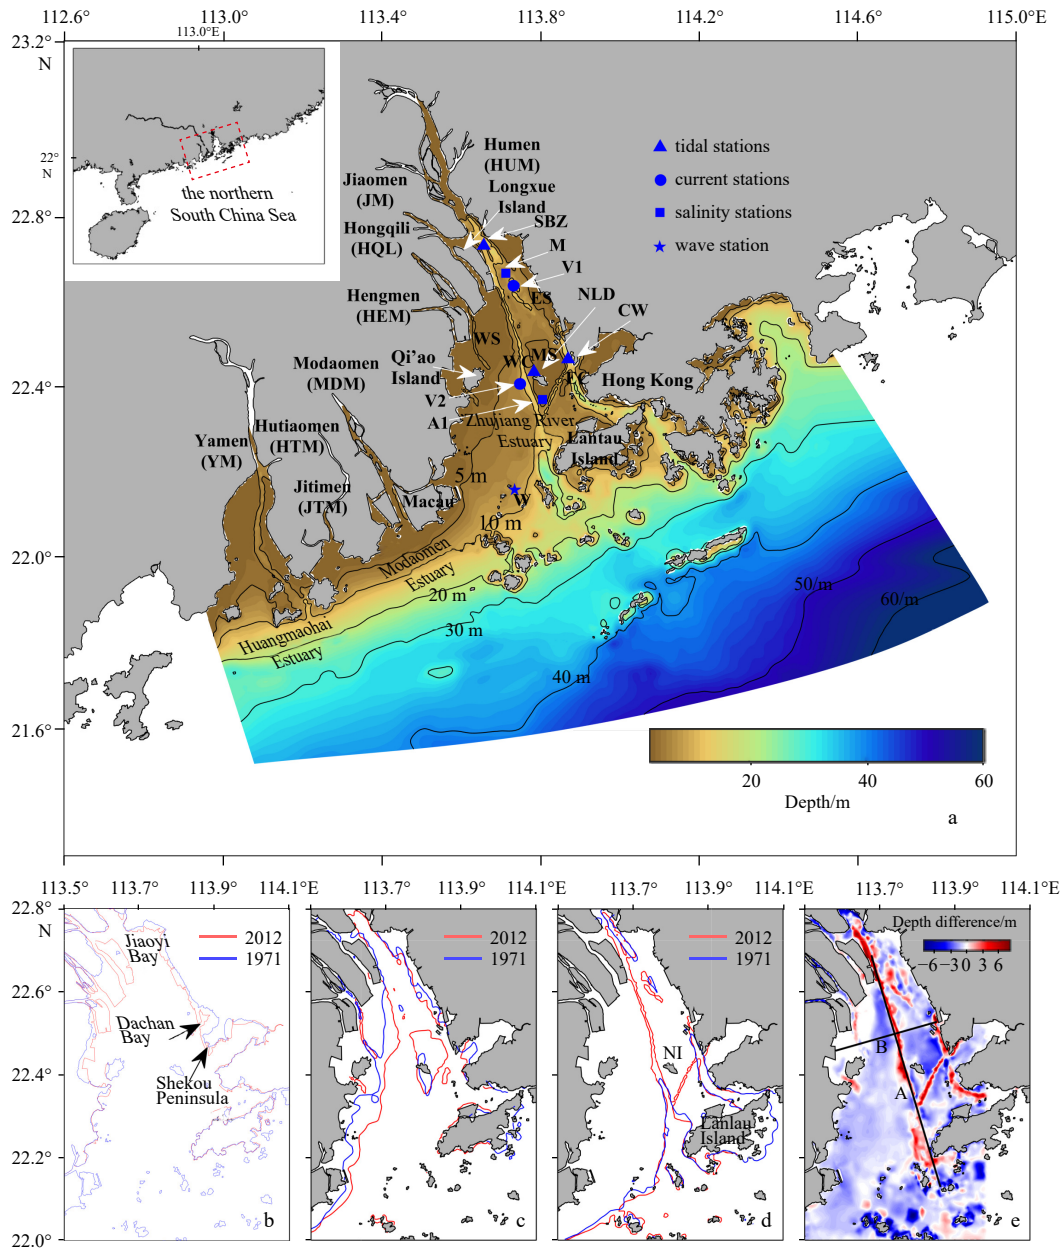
112.6° 113.0° 113.4° 113.8° 114.2° 114.6° 115.0°E

23.2° N

113.0°E

22° N

the northern South China Sea

22.8°

22.4°

22.0°

21.6°

Humen (HUM)

Jiaomen (JM)

Longxue Island

Hongqili (HQL)

SBZ

M

V1

ES

NLD

CW

Hengmen (HEM)

WS

Modaomen (MDM)

Qi'ao Island

WC

MS

EC

Hong Kong

V2

A1

Zhujiang River Estuary

Lantau Island

Yamen (YM)

Hutiaomen (HTM)

Jitimen (JTM)

Macau

5 m

W

10 m

Modaomen Estuary

20 m

30 m

Huangmaohai Estuary

40 m

50 m

60 m

tidal stations

current stations

salinity stations

wave station

20 40 60

Depth/m

a

113.5° 113.7° 113.9° 114.1°E

22.8° N

22.6°

22.4°

22.2°

22.0°

Jiaoyi Bay

2012

1971

Dachan Bay

Shekou Peninsula

b

113.7° 113.9° 114.1°E

2012

1971

c

113.7° 113.9° 114.1°E

2012

1971

NI

Lantau Island

d

113.7° 113.9° 114.1°E

Depth difference/m

−6 −3 0 3 6

B

A

e